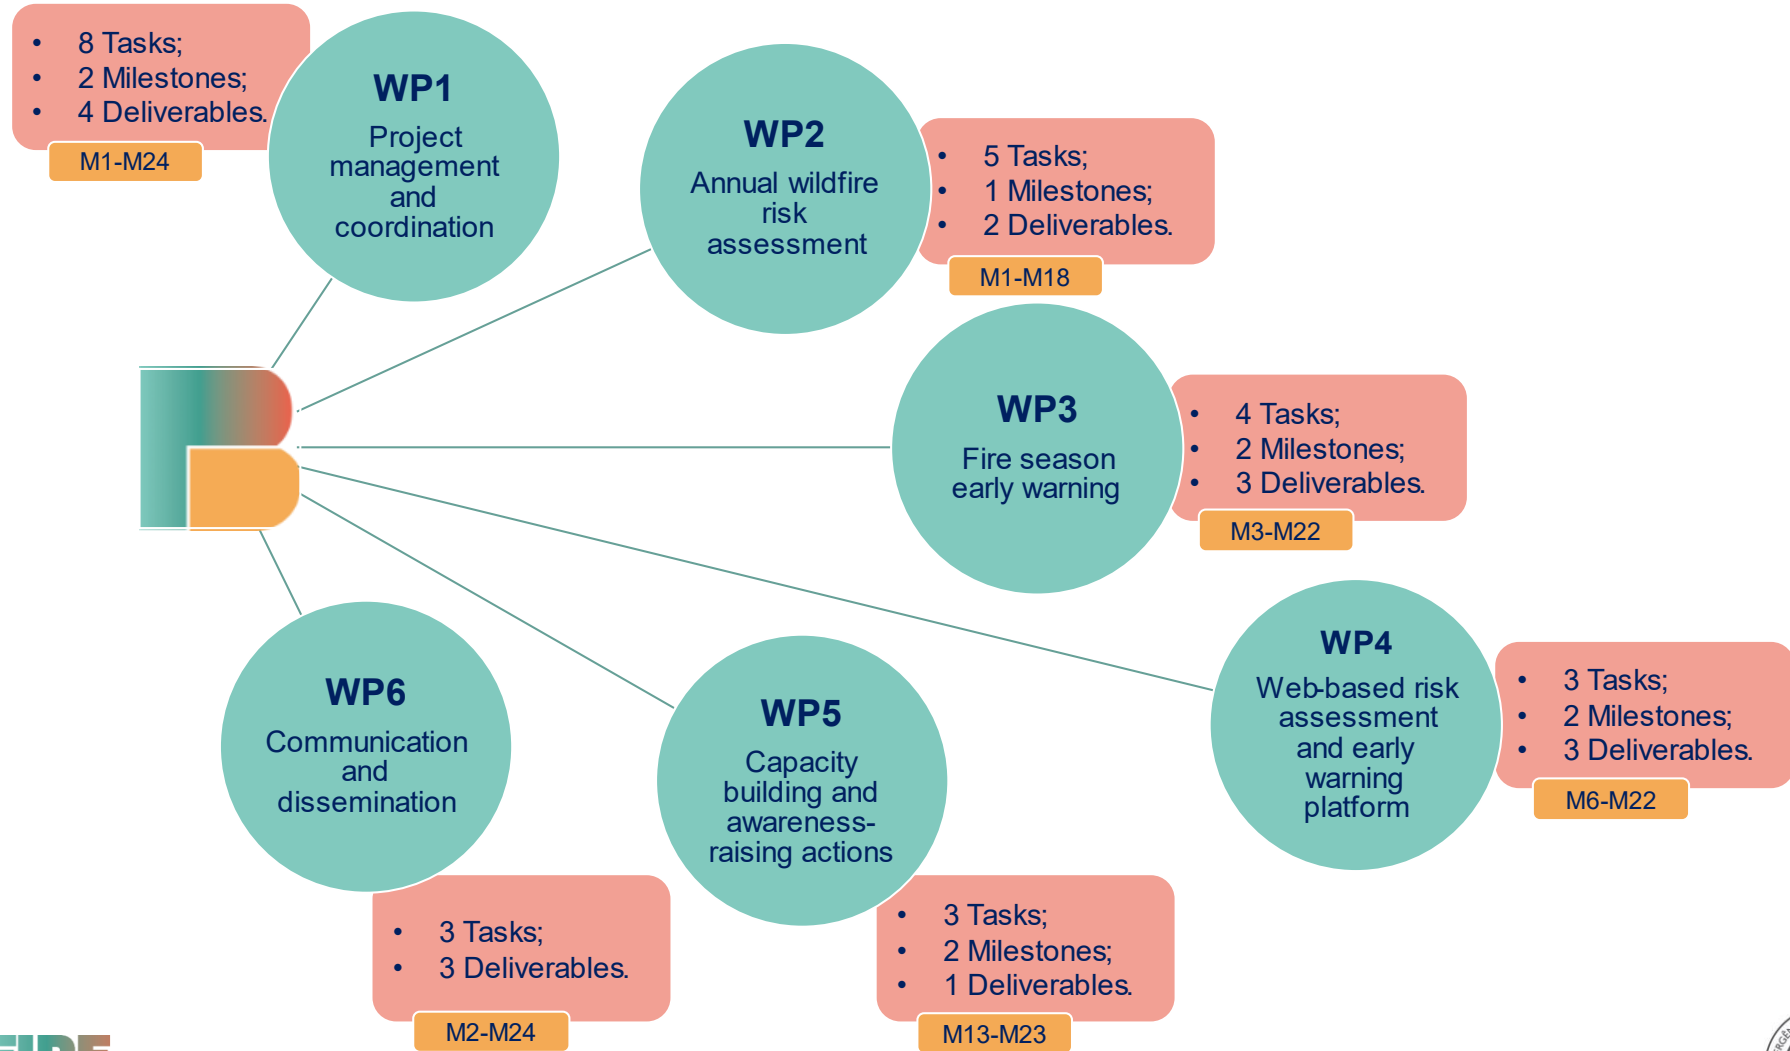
- 8 Tasks;
- 2 Milestones;
- 4 Deliverables.

M1-M24

WP1
Project management and coordination

WP2
Annual wildfire risk assessment

- 5 Tasks;
- 1 Milestones;
- 2 Deliverables.

M1-M18

WP3
Fire season early warning

- 4 Tasks;
- 2 Milestones;
- 3 Deliverables.

M3-M22

WP4
Web-based risk assessment and early warning platform

- 3 Tasks;
- 2 Milestones;
- 3 Deliverables.

M6-M22

WP6
Communication and dissemination

WP5
Capacity building and awareness-raising actions

- 3 Tasks;
- 3 Deliverables.

M2-M24

- 3 Tasks;
- 2 Milestones;
- 1 Deliverables.

M13-M23